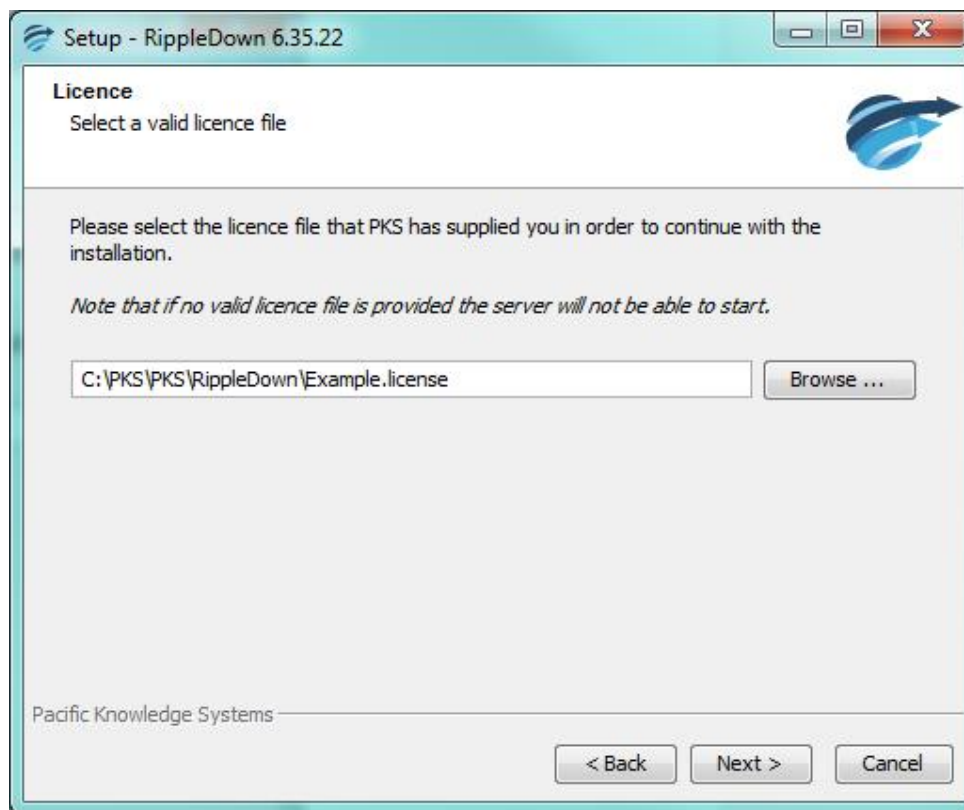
Setup - RippleDown 6.35.22

Licence
Select a valid licence file

Please select the licence file that PKS has supplied you in order to continue with the installation.

*Note that if no valid licence file is provided the server will not be able to start.*

C:\PKS\PKS\RippleDown\Example.license

Browse ...

Pacific Knowledge Systems

< Back

Next >

Cancel